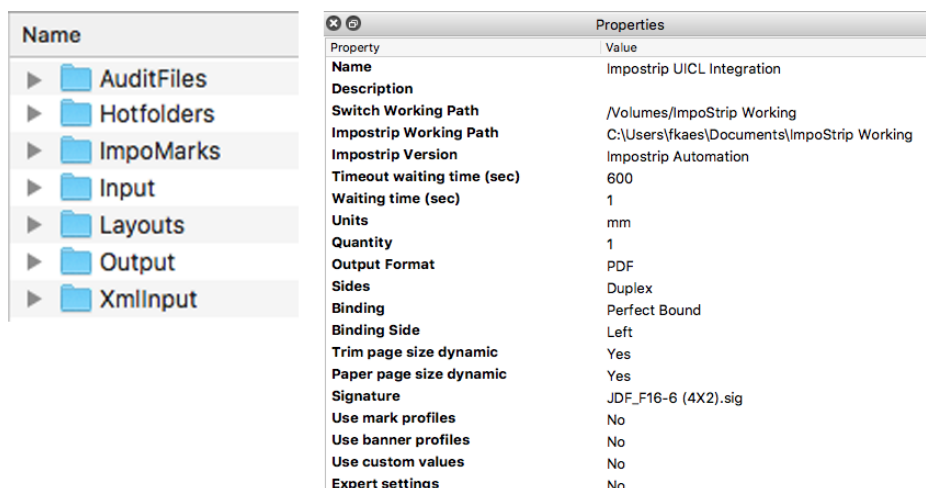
Name
AuditFiles
Hotfolders
ImpoMarks
Input
Layouts
Output
XmlInput

Properties

| Property | Value |
|---|---|
| Name | Impostrip UICL Integration |
| Description | |
| Switch Working Path | /Volumes/ImpoStrip Working |
| Impostrip Working Path | C:\Users\fkaes\Documents\ImpoStrip Working |
| Impostrip Version | Impostrip Automation |
| Timeout waiting time (sec) | 600 |
| Waiting time (sec) | 1 |
| Units | mm |
| Quantity | 1 |
| Output Format | PDF |
| Sides | Duplex |
| Binding | Perfect Bound |
| Binding Side | Left |
| Trim page size dynamic | Yes |
| Paper page size dynamic | Yes |
| Signature | JDF_F16-6 (4X2).sig |
| Use mark profiles | No |
| Use banner profiles | No |
| Use custom values | No |
| Expert settings | No |